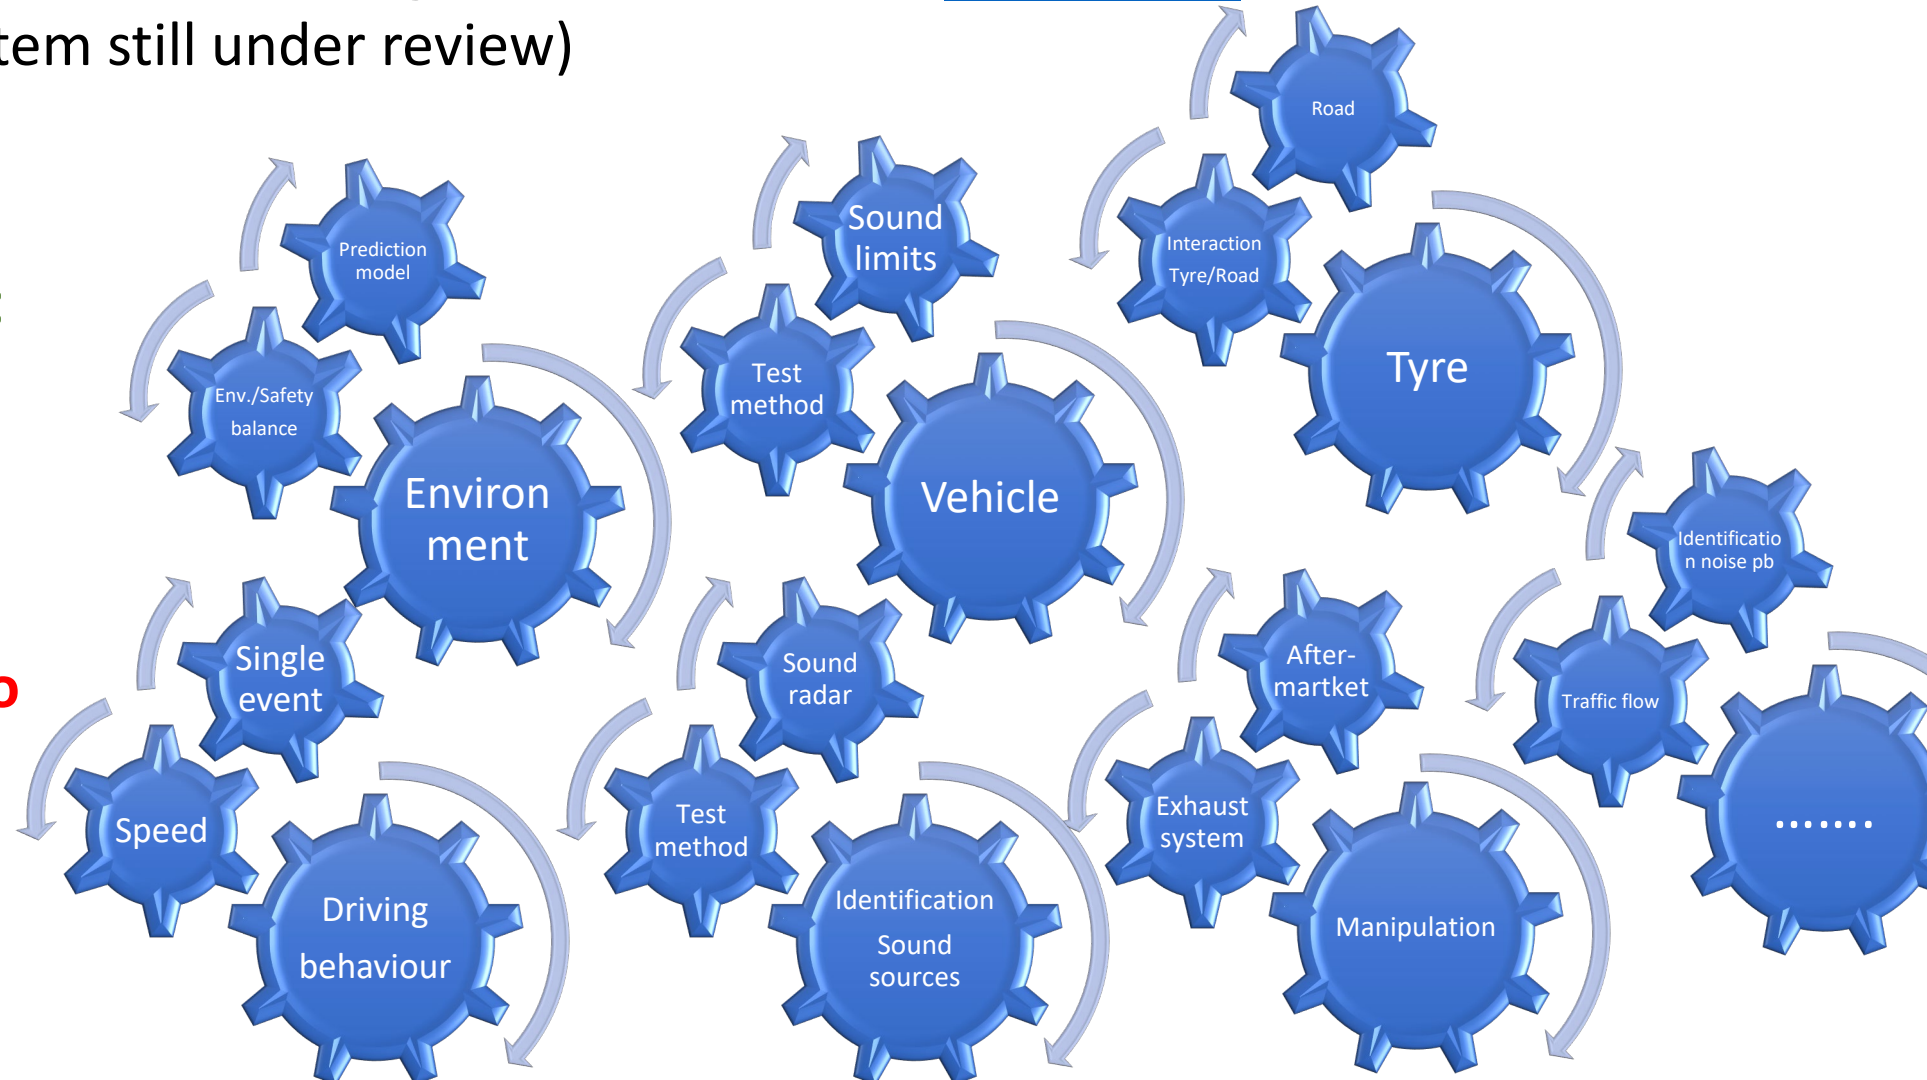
tem still under review)

Prediction model

Env./Safety balance

Environ ment

Single event

Speed

Driving behaviour

Sound limits

Test method

Vehicle

Sound radar

Test method

Identification Sound sources

Road

Interaction Tyre/Road

Tyre

Identificatio n noise pb

Traffic flow

After-martket

Exhaust system

Manipulation

.......